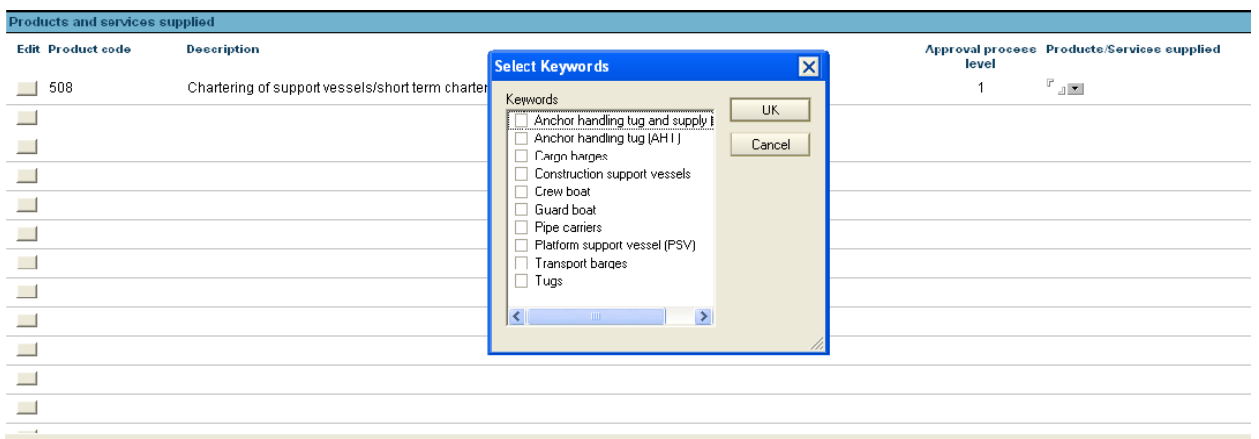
Products and services supplied

| Edit | Product code | Description | Approval process level | Products/Services supplied |
|---|---|---|---|---|
| | 508 | Chartering of support vessels/short term charter | 1 | |

Select Keywords

Keywords
Anchor handling tug and supply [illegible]
Anchor handling tug (AHT)
Cargo barges
Construction support vessels
Crew boat
Guard boat
Pipe carriers
Platform support vessel (PSV)
Transport barges
Tugs

OK
Cancel